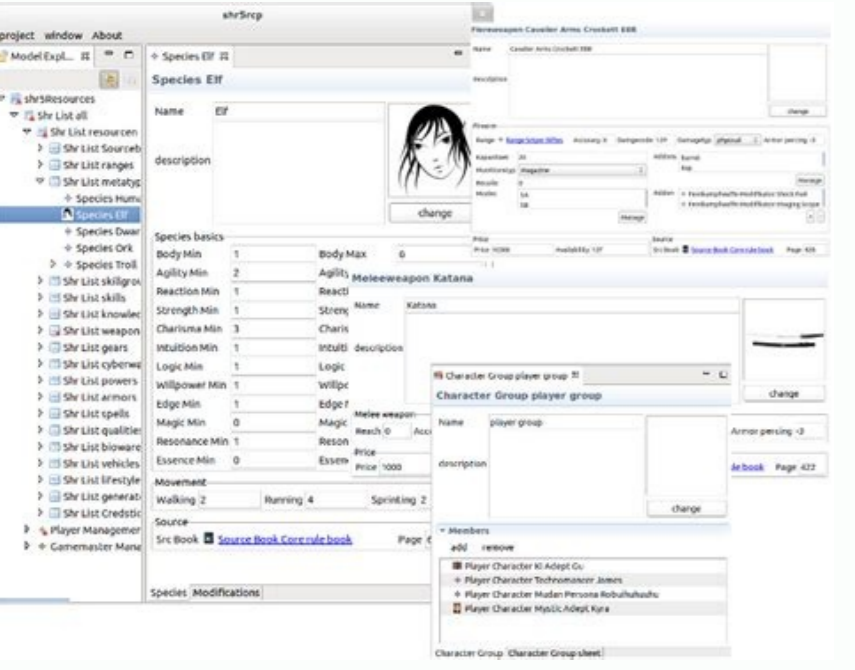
shr5rcp

project window About

Model Expl... ⌘

shr5Resources
Shr List all
Shr List resourcen
Shr List Sourceb
Shr List ranges
Shr List metatyp
Species Huma
Species Elf
Species Dwar
Species Ork
Species Troll
Shr List skillgro
Shr List skills
Shr List knowled
Shr List weapon
Shr List gears
Shr List cyberwa
Shr List powers
Shr List armors
Shr List spells
Shr List qualities
Shr List bioware
Shr List vehicles
Shr List lifestyle
Shr List generat
Shr List Credstic
Player Managemer
Gamemaster Mana

Species Elf

Species Elf

Name Elf

description

change

Species basics

| | | | |
|---|---|---|---|
| Body Min | 1 | Body Max | 6 |
| Agility Min | 2 | Agility | |
| Reaction Min | 1 | Reacti | |
| Strength Min | 1 | Streng | |
| Charisma Min | 3 | Charis | |
| Intuition Min | 1 | Intuiti | |
| Logic Min | 1 | Logic | |
| Willpower Min | 1 | Willpo | |
| Edge Min | 1 | Edge M | |
| Magic Min | 0 | Magic | |
| Resonance Min | 1 | Reson | |
| Essence Min | 0 | Essen | |

Movement
Walking 2 Running 4 Sprinting 2

Source
Src Book Source Book Core rule book Page

Species Modifications

Fernwaepon Cavalier Arms Crockett EBR

Name Cavalier Arms Crockett EBR

Description

change

Meleeweapon Katana

Name Katana

description

change

Melee weapon
Reach 0

Price
Price 1000

Armor persing -3

rule book Page 422

Character Group player group

Character Group player group

Name player group

description

change

Members
add remove

Player Character Ki Adept Gu
Player Character Technomancer James
Player Character Mudan Persona Robulhuhushu
Player Character Mystic Adept Kyra

Character Group Character Group sheet